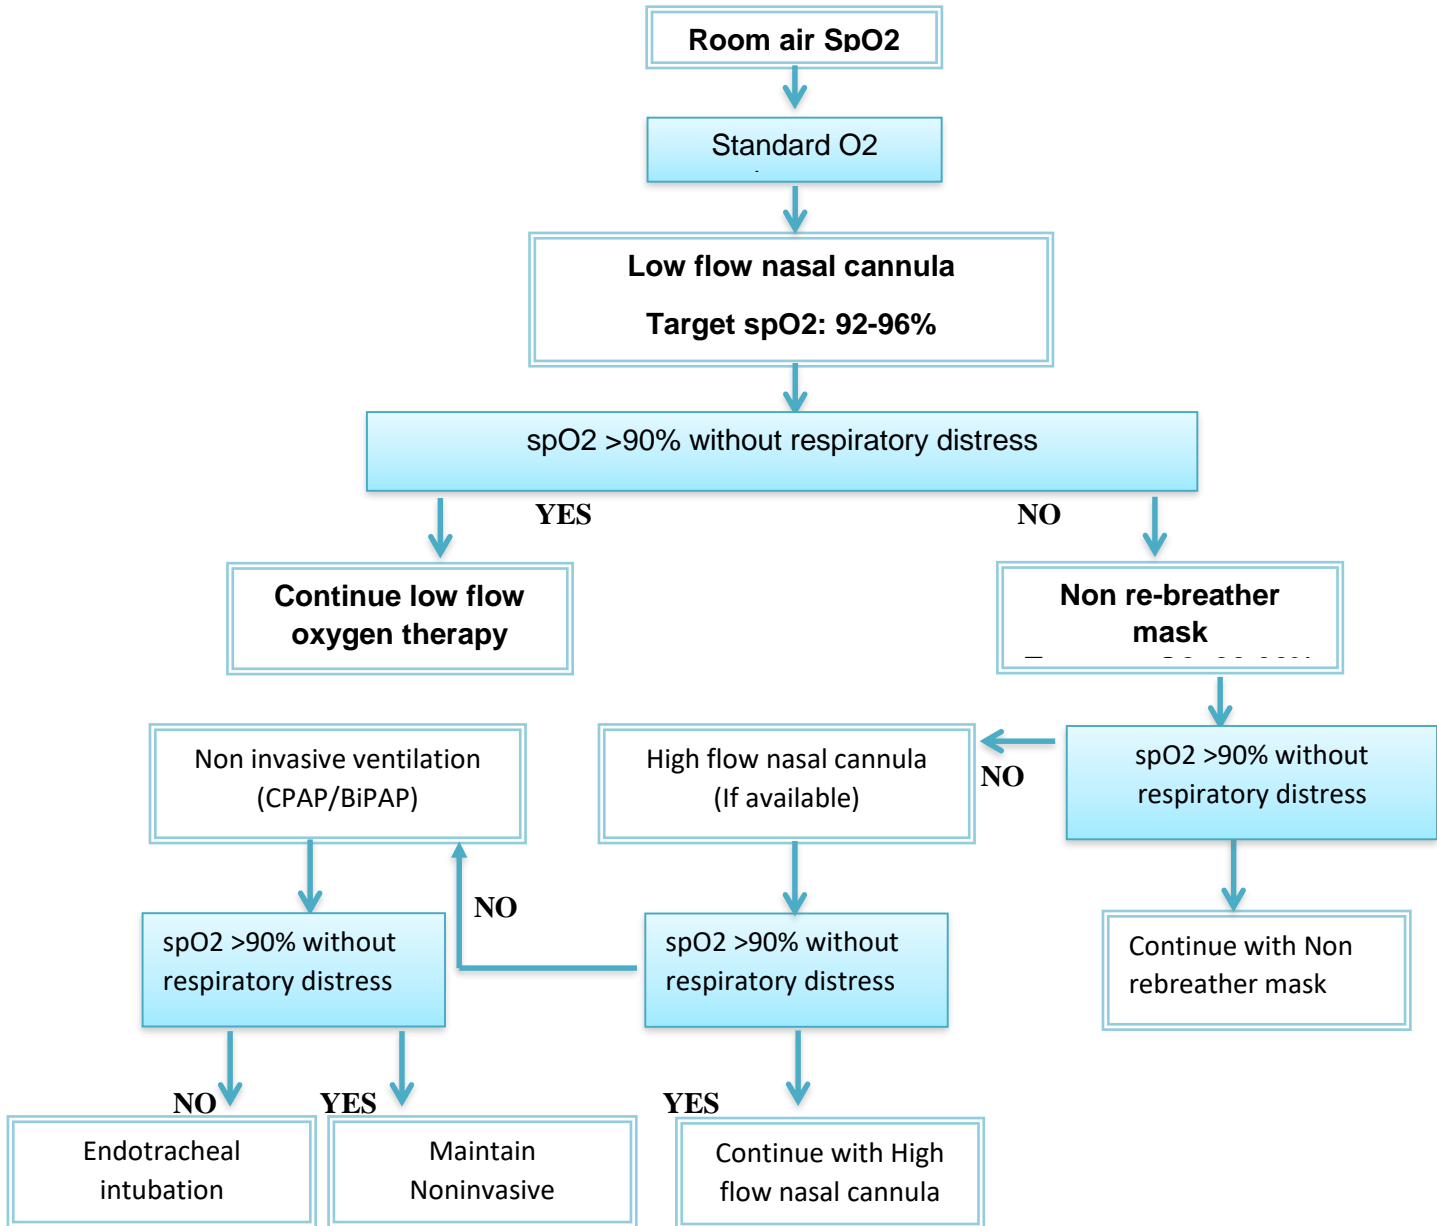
Room air SpO2

Standard O2

Low flow nasal cannula

Target spO2: 92-96%

spO2 >90% without respiratory distress

YES

NO

Continue low flow oxygen therapy

Non re-breather mask

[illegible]

Non invasive ventilation (CPAP/BiPAP)

High flow nasal cannula (If available)

NO

spO2 >90% without respiratory distress

Continue with Non rebreather mask

NO

spO2 >90% without respiratory distress

spO2 >90% without respiratory distress

NO

YES

YES

Endotracheal intubation

Maintain Noninvasive

Continue with High flow nasal cannula